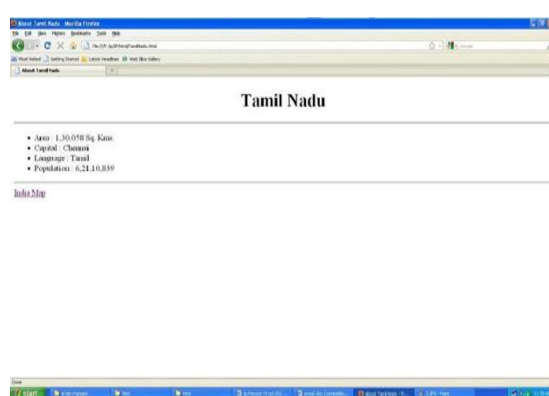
About Tamil Nadu - Mozilla Firefox

File Edit View History Bookmarks Tools Help

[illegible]

Most Visited Getting Started Latest Headlines Web Slice Gallery

About Tamil Nadu

Tamil Nadu

- Area : 1,30,058 Sq. Kms.
- Capital : Chennai
- Language : Tamil
- Population : 6,21,10,839

India Map

Done

start